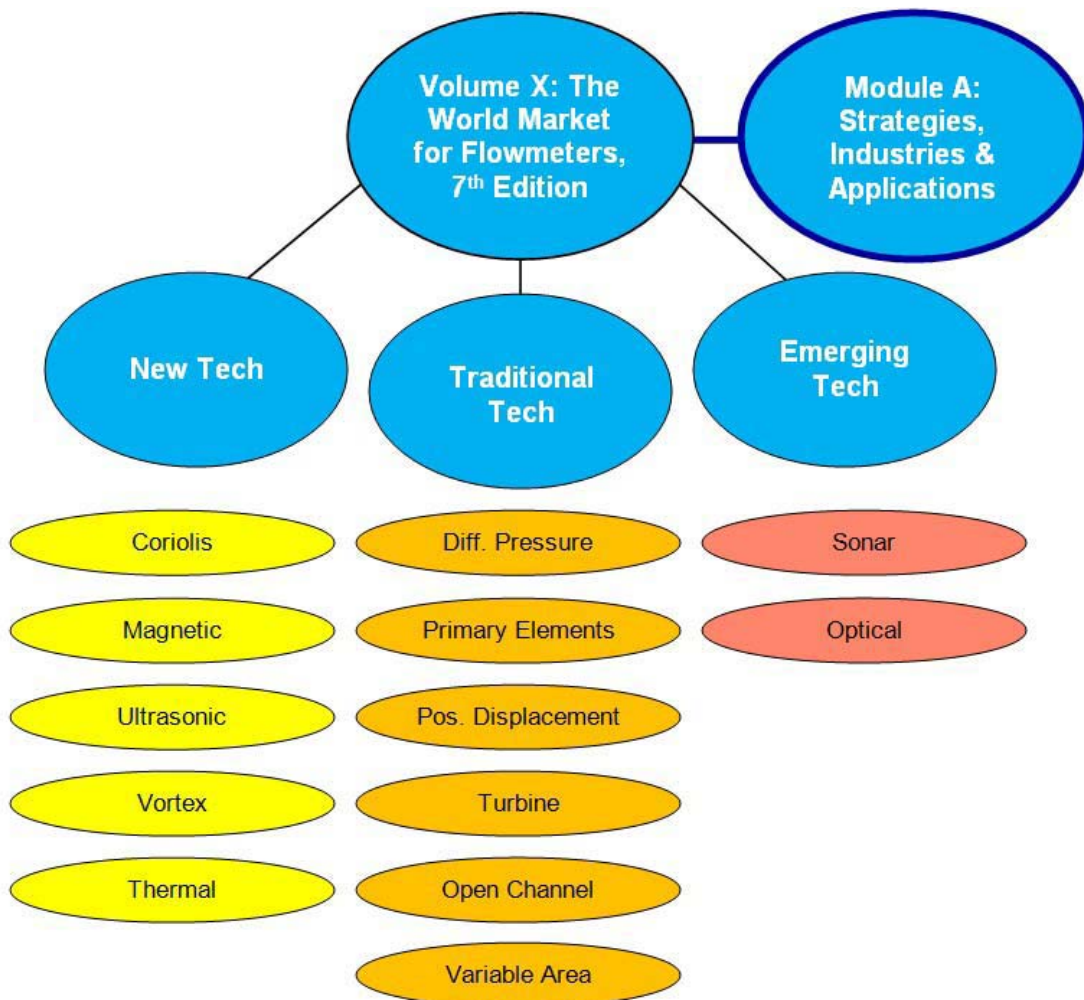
Volume X: The World Market for Flowmeters, $7^{th}$ Edition

Module A: Strategies, Industries & Applications

New Tech

Traditional Tech

Emerging Tech

Coriolis

Magnetic

Ultrasonic

Vortex

Thermal

Diff. Pressure

Primary Elements

Pos. Displacement

Turbine

Open Channel

Variable Area

Sonar

Optical